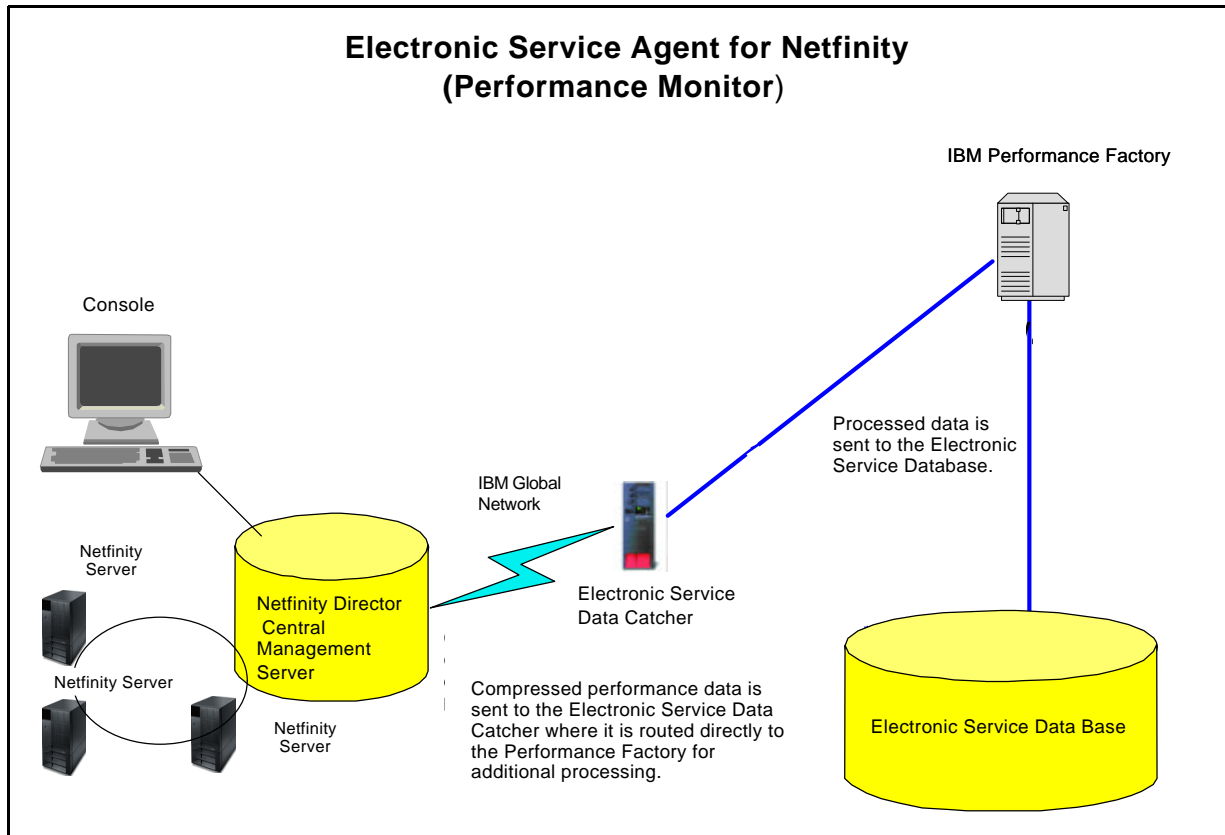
Electronic Service Agent for Netfinity
(Performance Monitor)

IBM Performance Factory

Console

Processed data is sent to the Electronic Service Database.

IBM Global Network

Netfinity Server

Netfinity Director Central Management Server

Electronic Service Data Catcher

Netfinity Server

Netfinity Server

Compressed performance data is sent to the Electronic Service Data Catcher where it is routed directly to the Performance Factory for additional processing.

Electronic Service Data Base